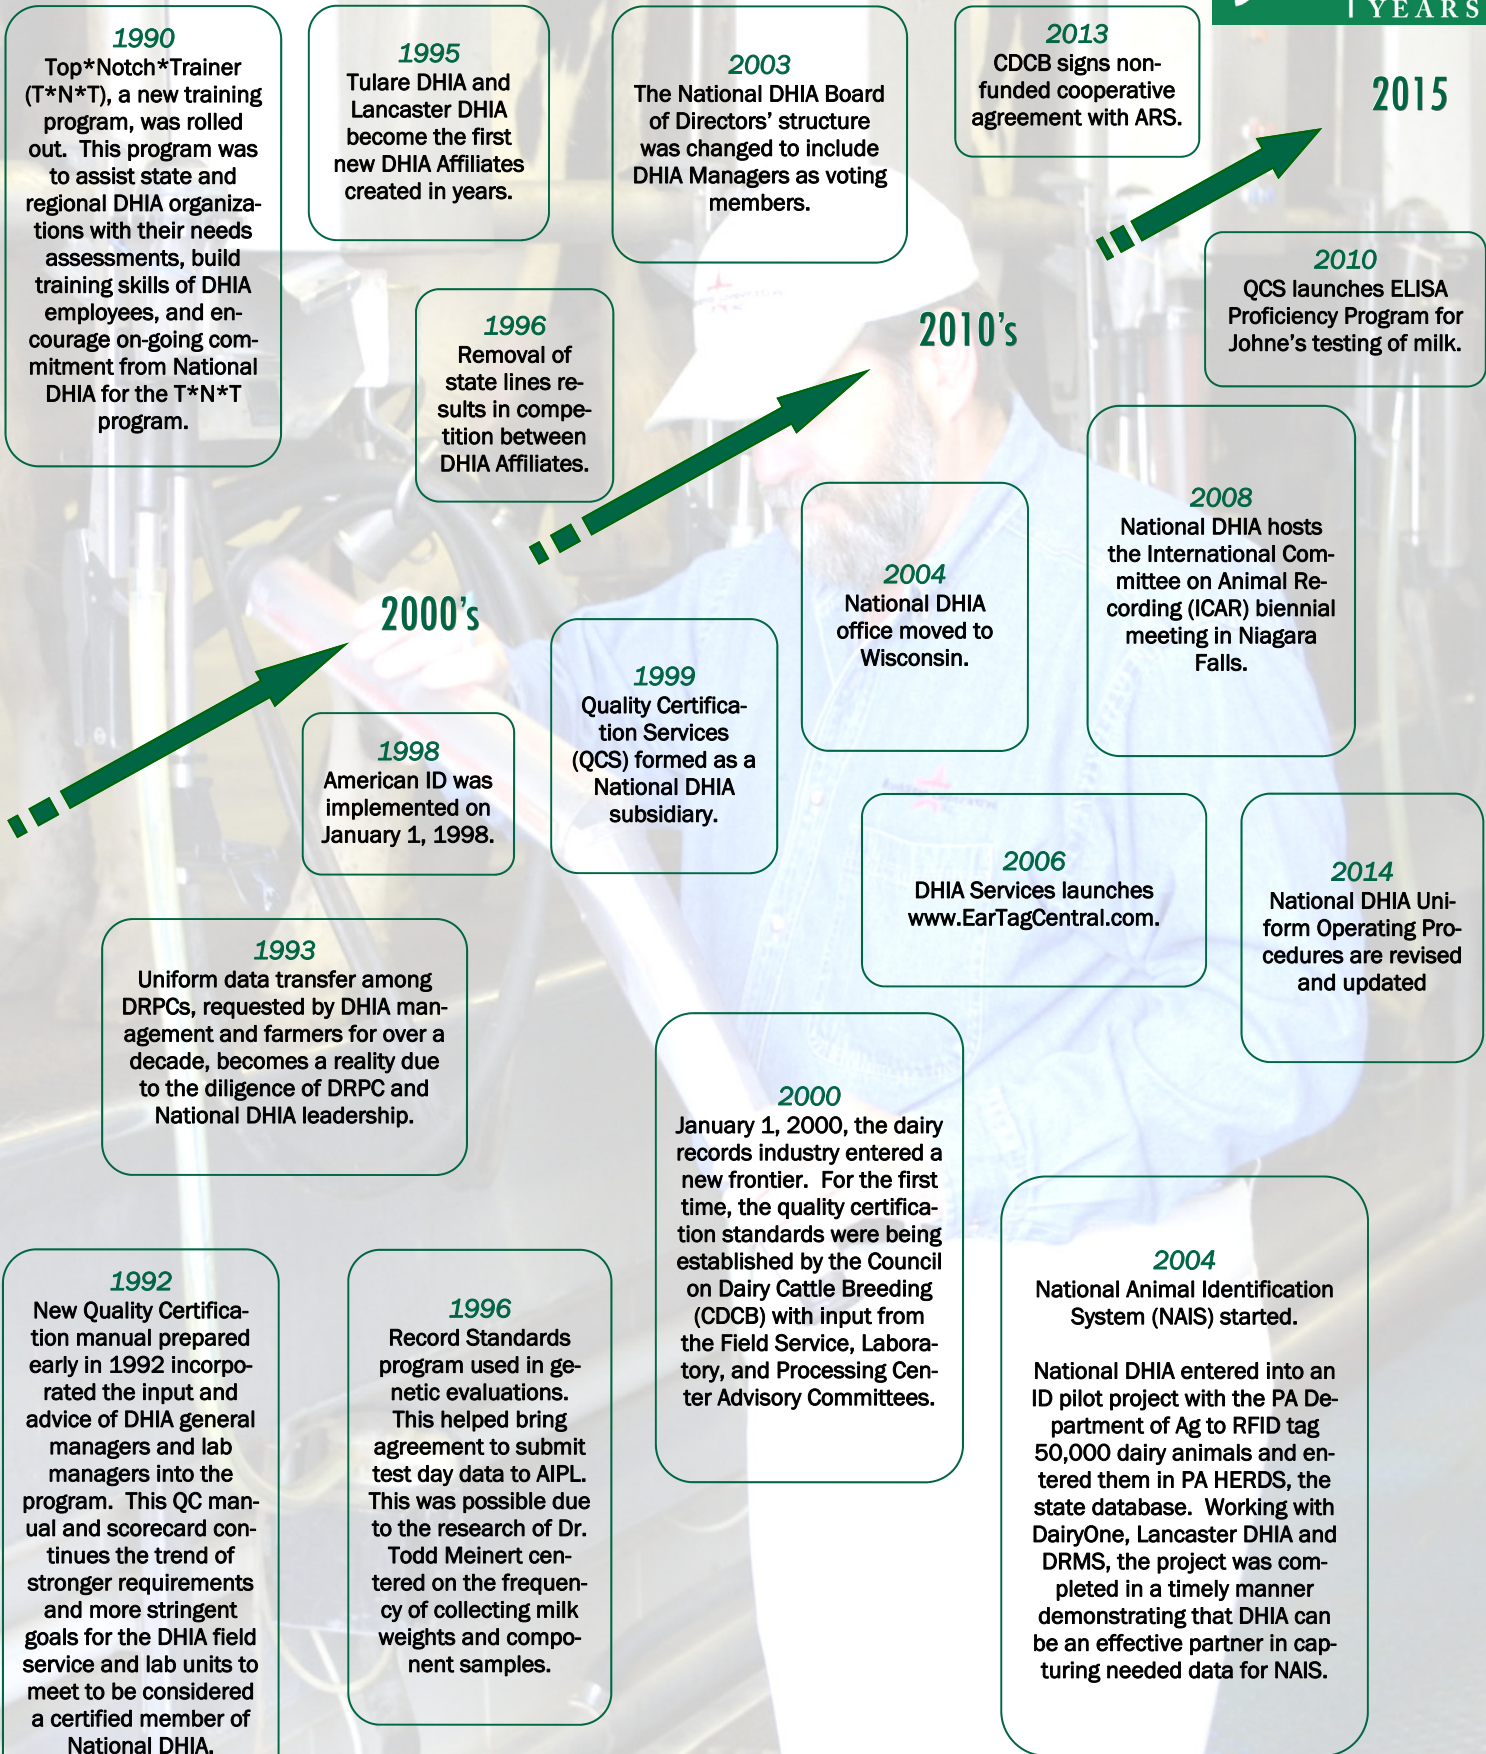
YEARS

1990
Top*Notch*Trainer (T*N*T), a new training program, was rolled out. This program was to assist state and regional DHIA organizations with their needs assessments, build training skills of DHIA employees, and encourage on-going commitment from National DHIA for the T*N*T program.

1995
Tulare DHIA and Lancaster DHIA become the first new DHIA Affiliates created in years.

2003
The National DHIA Board of Directors' structure was changed to include DHIA Managers as voting members.

2013
CDCB signs non-funded cooperative agreement with ARS.

2015

2010
QCS launches ELISA Proficiency Program for Johne's testing of milk.

1996
Removal of state lines results in competition between DHIA Affiliates.

2010's

2008
National DHIA hosts the International Committee on Animal Recording (ICAR) biennial meeting in Niagara Falls.

2004
National DHIA office moved to Wisconsin.

2000's

1999
Quality Certification Services (QCS) formed as a National DHIA subsidiary.

1998
American ID was implemented on January 1, 1998.

2006
DHIA Services launches www.EarTagCentral.com.

2014
National DHIA Uniform Operating Procedures are revised and updated

1993
Uniform data transfer among DRPCs, requested by DHIA management and farmers for over a decade, becomes a reality due to the diligence of DRPC and National DHIA leadership.

2000
January 1, 2000, the dairy records industry entered a new frontier. For the first time, the quality certification standards were being established by the Council on Dairy Cattle Breeding (CDCB) with input from the Field Service, Laboratory, and Processing Center Advisory Committees.

1992
New Quality Certification manual prepared early in 1992 incorporated the input and advice of DHIA general managers and lab managers into the program. This QC manual and scorecard continues the trend of stronger requirements and more stringent goals for the DHIA field service and lab units to meet to be considered a certified member of National DHIA.

1996
Record Standards program used in genetic evaluations. This helped bring agreement to submit test day data to AIPL. This was possible due to the research of Dr. Todd Meinert centered on the frequency of collecting milk weights and component samples.

2004
National Animal Identification System (NAIS) started.

National DHIA entered into an ID pilot project with the PA Department of Ag to RFID tag 50,000 dairy animals and entered them in PA HERDS, the state database. Working with DairyOne, Lancaster DHIA and DRMS, the project was completed in a timely manner demonstrating that DHIA can be an effective partner in capturing needed data for NAIS.